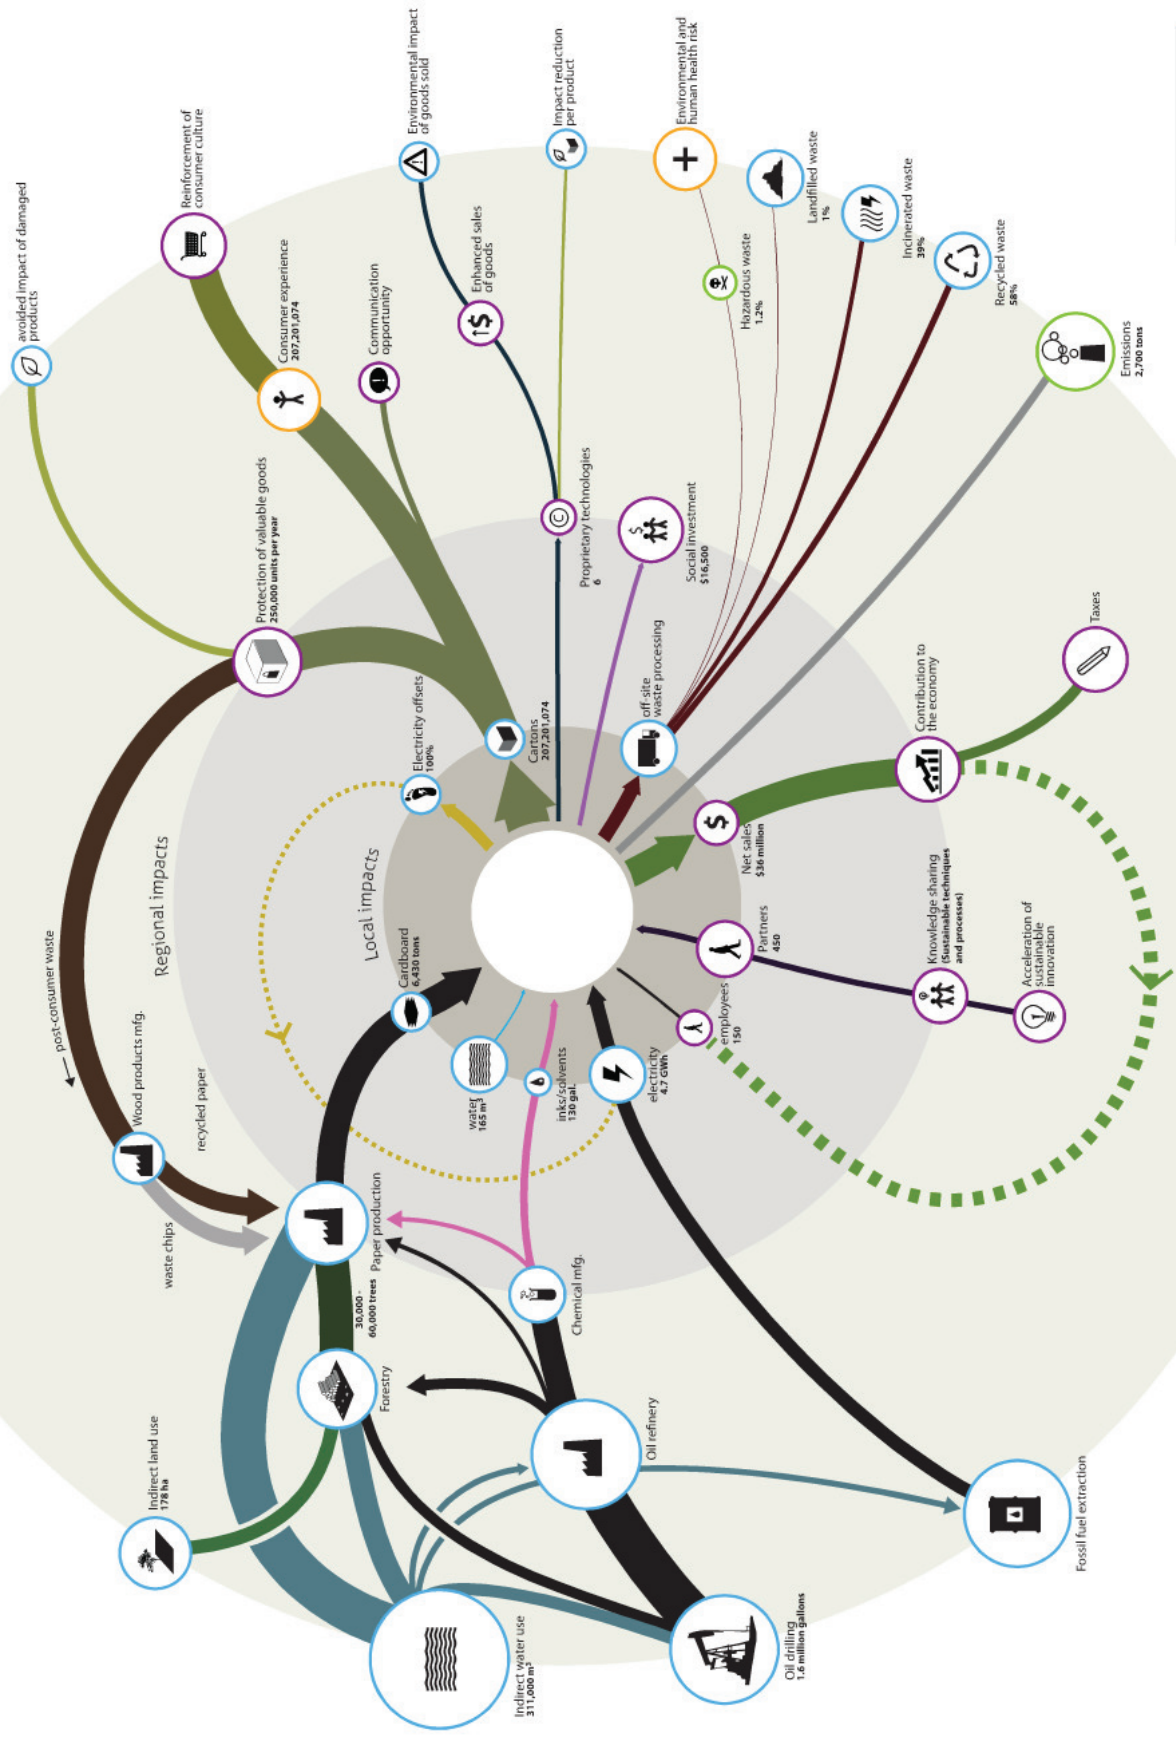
avoided impact of damaged products

Reinforcement of consumer culture

Environmental impact of goods sold

Impact reduction per product

Environmental and human health risk

Landfilled waste
1%

Incinerated waste
39%

Recycled waste
58%

Emissions
2,700 tons

Consumer experience
207,201,074

Communication opportunity

Enhanced sales of goods

Hazardous waste
1.2%

Proprietary technologies
6

Social investment
$16,500

Protection of valuable goods
250,000 units per year

Electricity offsets
100%

Cartons
207,201,074

off-site waste processing

Taxes

Contribution to the economy

Net sales
$36 million

Regional impacts

Local impacts

Cardboard
6,430 tons

Partners
450

Knowledge sharing
(Sustainable techniques and processes)

Acceleration of sustainable innovation

employees
150

post-consumer waste

Wood products mfg.

recycled paper

waste chips

water
165 m³

inks/solvents
130 gal.

electricity
4.7 GWh

Paper production

30,000 - 60,000 trees

Chemical mfg.

Forestry

Oil refinery

Indirect land use
178 ha

Fossil fuel extraction

Indirect water use
311,000 m³

Oil drilling
1.6 million gallons